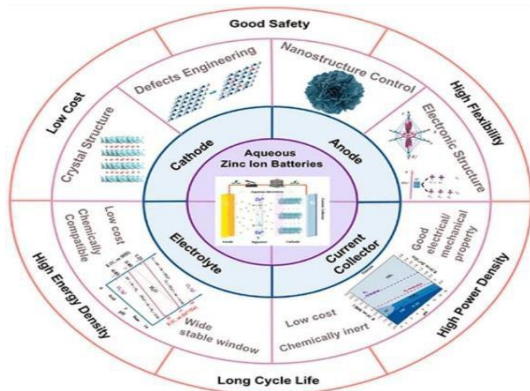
Good Safety
High Flexibility
High Power Density
Long Cycle Life
High Energy Density
Low Cost

Defects Engineering
Nanostructure Control
Electronic Structure
Good electrical/ mechanical property
Low cost
Chemically inert
Wide stable window
Low cost
Chemically Compatible
Crystal Structure

Cathode
Anode
Current Collector
Electrolyte

Aqueous Zinc Ion Batteries

$Zn^{2+}$
$Zn^{2+}$
Anode
Separator
Cathode
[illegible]